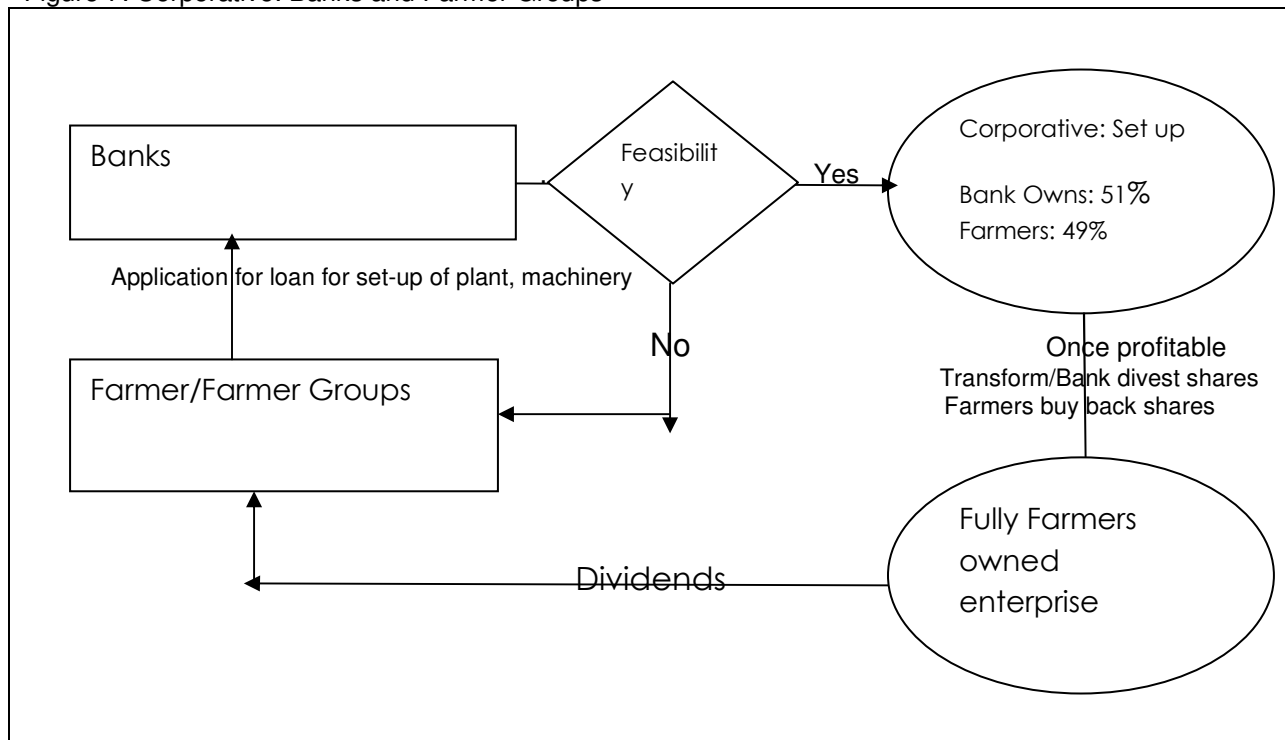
Figure 7: Corporative: Banks and Farmer Groups

Banks

Feasibilit y

Yes

Corporative: Set up

Bank Owns: 51%

Farmers: 49%

Application for loan for set-up of plant, machinery

No

Once profitable
Transform/Bank divest shares
Farmers buy back shares

Farmer/Farmer Groups

Fully Farmers owned enterprise

Dividends